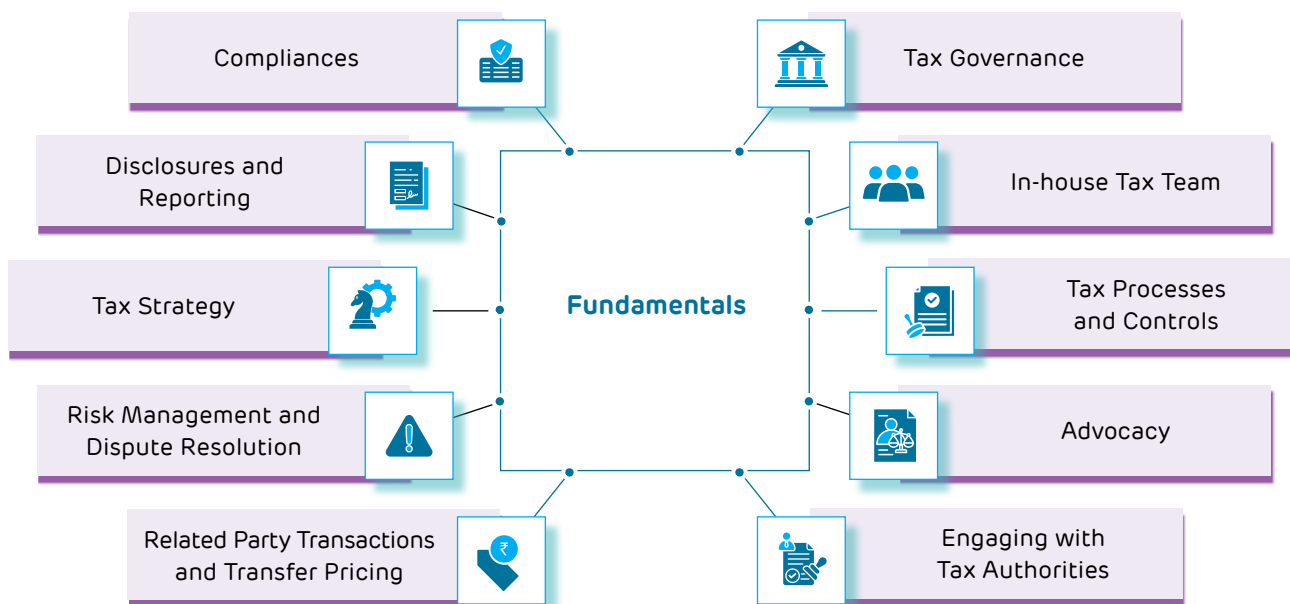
Compliances

Tax Governance

Disclosures and Reporting

In-house Tax Team

Tax Strategy

Fundamentals

Tax Processes and Controls

Risk Management and Dispute Resolution

Advocacy

Related Party Transactions and Transfer Pricing

₹

Engaging with Tax Authorities